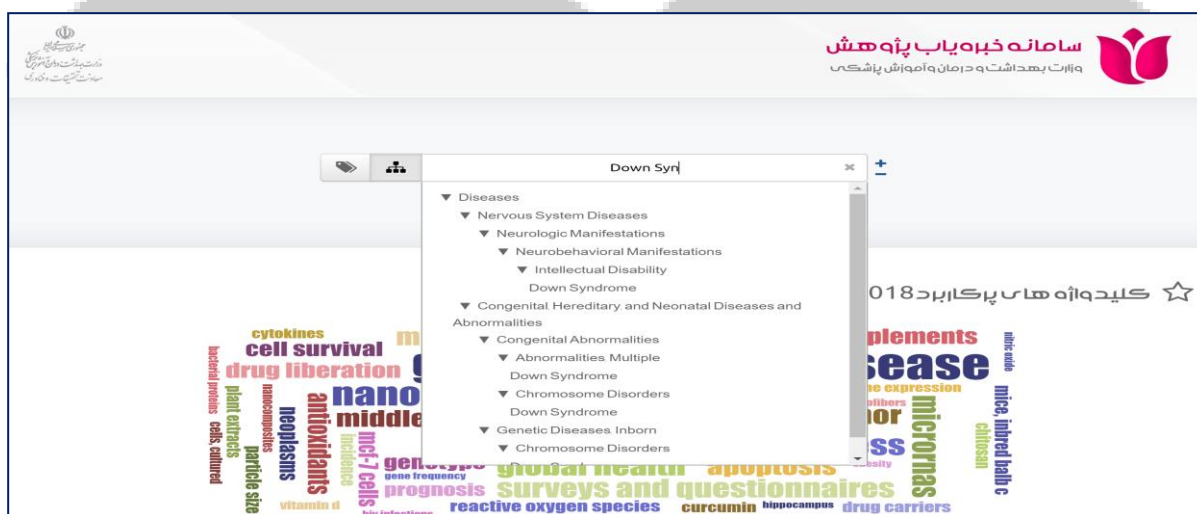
جمهوری اسلامی ایران
وزارت بهداشت، درمان و آموزش پزشکی
معاونت تحقیقات و فناوری

سامانه خبره یاب پژوهش
وزارت بهداشت و درمان و آموزش پزشکی

Down Syn

▼ Diseases
▼ Nervous System Diseases
▼ Neurologic Manifestations
▼ Neurobehavioral Manifestations
▼ Intellectual Disability
Down Syndrome
▼ Congenital Hereditary and Neonatal Diseases and Abnormalities
▼ Congenital Abnormalities
▼ Abnormalities Multiple
Down Syndrome
▼ Chromosome Disorders
Down Syndrome
▼ Genetic Diseases Inborn
▼ Chromosome Disorders

کلیدواژه های پرکاربرد 2018

cytokines
cell survival
drug liberation
nano
middle
antioxidants
neoplasms
plant extracts
cells, cultured
bacterial proteins
nanocomposites
particle size
vitamin d
mcf-7 cells
incidence
genotype
gene frequency
prognosis
global health
apoptosis
surveys and questionnaires
reactive oxygen species
curcumin
hippocampus
drug carriers
plements
sease
ne expression
ofibers
nor
micrornas
ss
esity
mice, inbred balb c
chitosan
nitric oxide